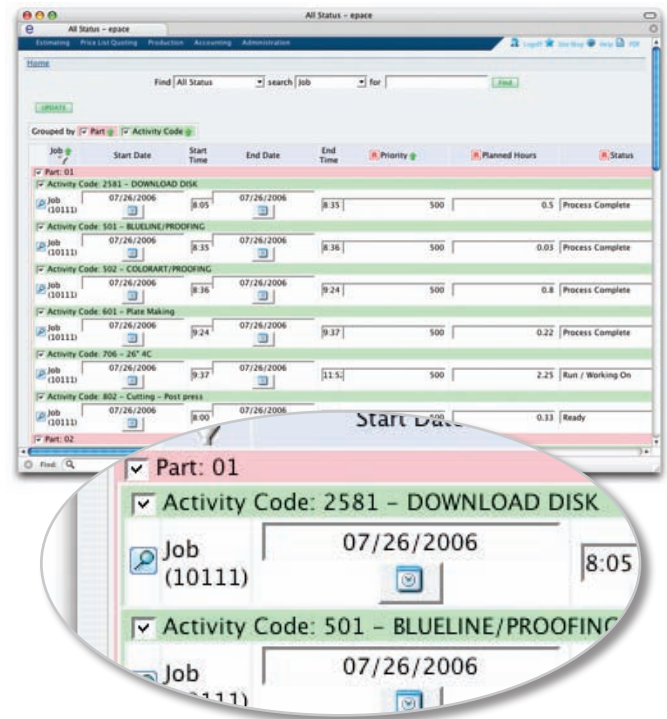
All Status - epace

All Status - epace

Estimating Price List Quoting Production Accounting Administration

Logoff Site Map Help PDF

Home

Find All Status search Job for Find

UPDATE

Grouped by Part Activity Code

| Job | Start Date | Start Time | End Date | End Time | Priority | Planned Hours | Status |
|---|---|---|---|---|---|---|---|
| Part: 01 | | | | | | | |
| Activity Code: 2581 - DOWNLOAD DISK | | | | | | | |
| Job (10111) | 07/26/2006 | 8:05 | 07/26/2006 | 8:35 | 500 | 0.5 | Process Complete |
| Activity Code: 501 - BLUELINE/PROOFING | | | | | | | |
| Job (10111) | 07/26/2006 | 8:35 | 07/26/2006 | 8:36 | 500 | 0.03 | Process Complete |
| Activity Code: 502 - COLORART/PROOFING | | | | | | | |
| Job (10111) | 07/26/2006 | 8:36 | 07/26/2006 | 9:24 | 500 | 0.8 | Process Complete |
| Activity Code: 601 - Plate Making | | | | | | | |
| Job (10111) | 07/26/2006 | 9:24 | 07/26/2006 | 9:37 | 500 | 0.22 | Process Complete |
| Activity Code: 706 - 26" 4C | | | | | | | |
| Job (10111) | 07/26/2006 | 9:37 | 07/26/2006 | 11:52 | 500 | 2.25 | Run / Working On |
| Activity Code: 802 - Cutting - Post press | | | | | | | |
| Job (10111) | 07/26/2006 | 8:00 | 07/26/2006 | | 500 | 0.33 | Ready |
| Part: 02 | | | | | | | |

Find:

Start Date

Part: 01

Activity Code: 2581 - DOWNLOAD DISK

Job (10111) 07/26/2006 8:05

Activity Code: 501 - BLUELINE/PROOFING

Job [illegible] 07/26/2006